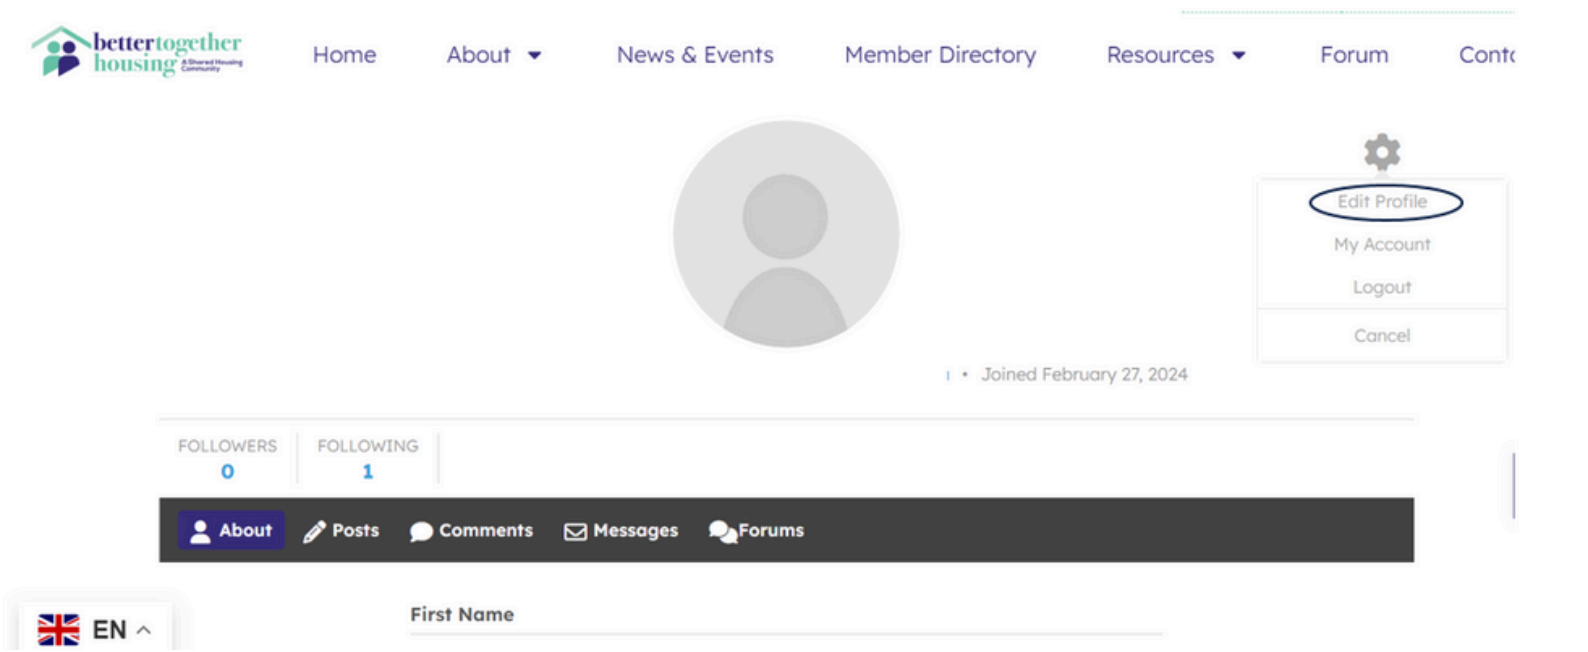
bettertogether housing A Shared Housing Community

Home About News & Events Member Directory Resources Forum Cont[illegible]

Edit Profile
My Account
Logout
Cancel

Joined February 27, 2024

FOLLOWERS
0

FOLLOWING
1

About Posts Comments Messages Forums

First Name

EN